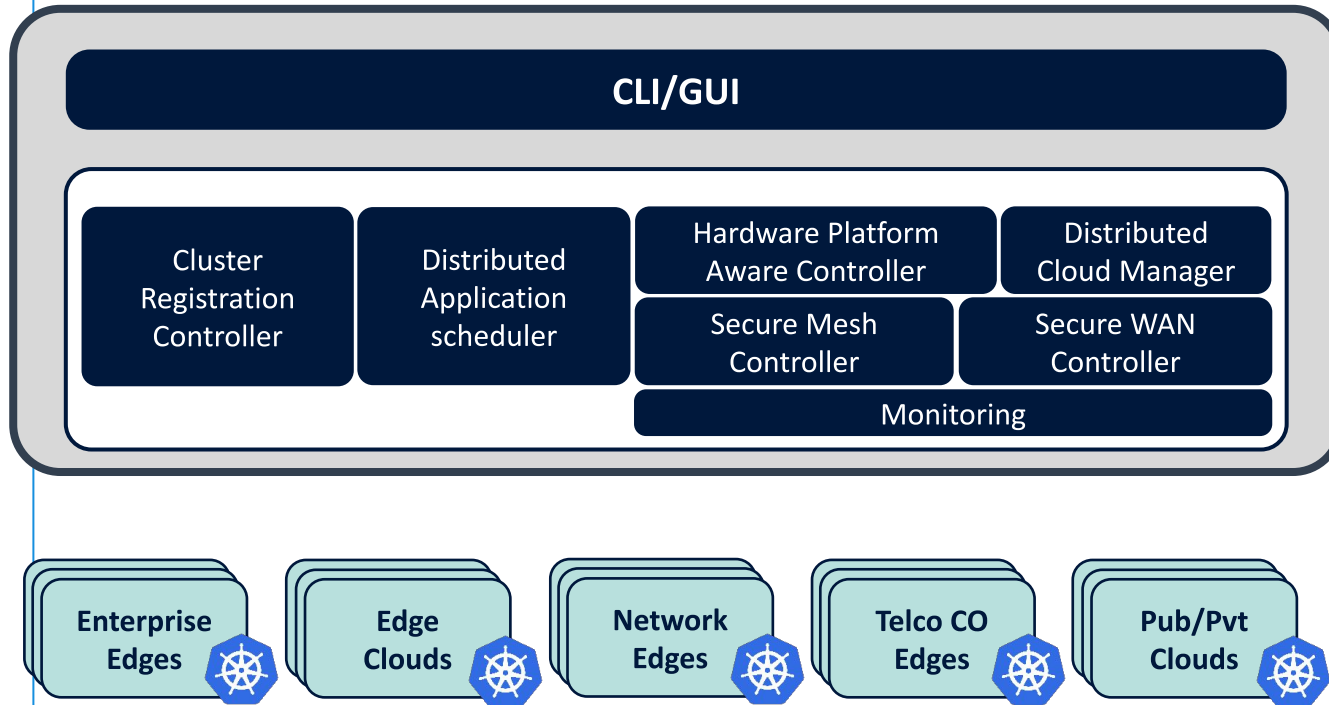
CLI/GUI

Cluster Registration Controller

Distributed Application scheduler

Hardware Platform Aware Controller

Distributed Cloud Manager

Secure Mesh Controller

Secure WAN Controller

Monitoring

Enterprise Edges

Edge Clouds

Network Edges

Telco CO Edges

Pub/Pvt Clouds